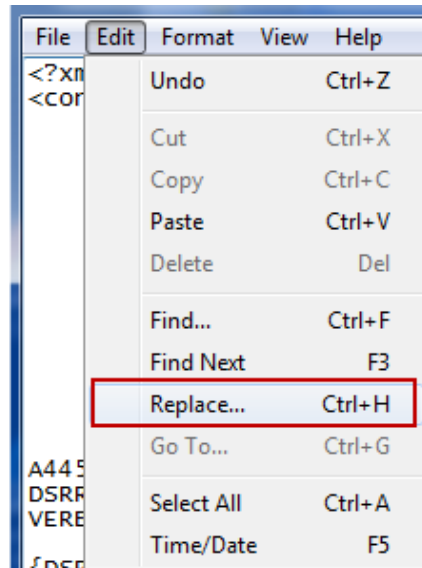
File Edit Format View Help

<?xm
<cor

Undo Ctrl+Z
Cut Ctrl+X
Copy Ctrl+C
Paste Ctrl+V
Delete Del
Find... Ctrl+F
Find Next F3
Replace... Ctrl+H
Go To... Ctrl+G
Select All Ctrl+A
Time/Date F5

A445
DSRR
VERE
{DSR